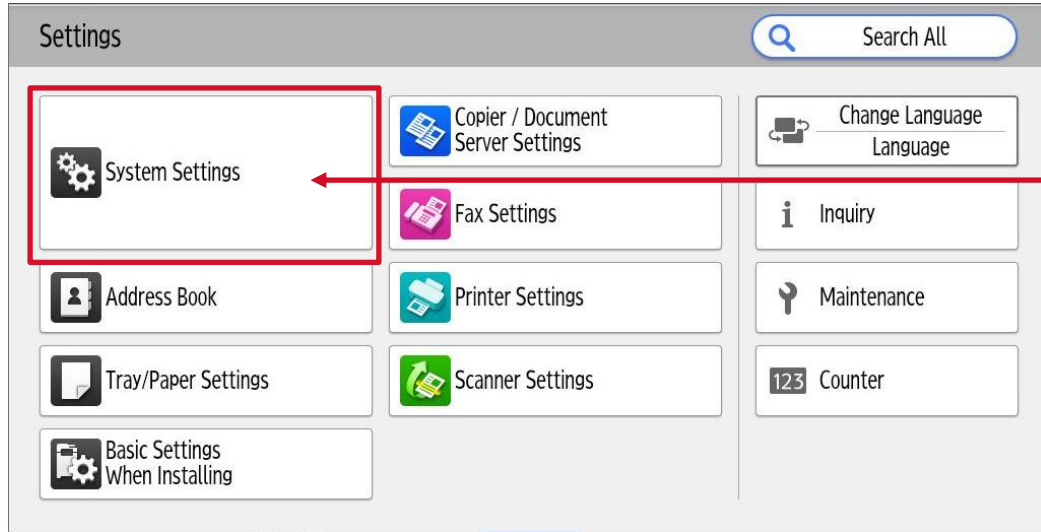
Settings

Search All

System Settings

Copier / Document Server Settings

Fax Settings

Change Language

Language

Inquiry

Address Book

Printer Settings

Maintenance

Tray/Paper Settings

Scanner Settings

123 Counter

Basic Settings When Installing